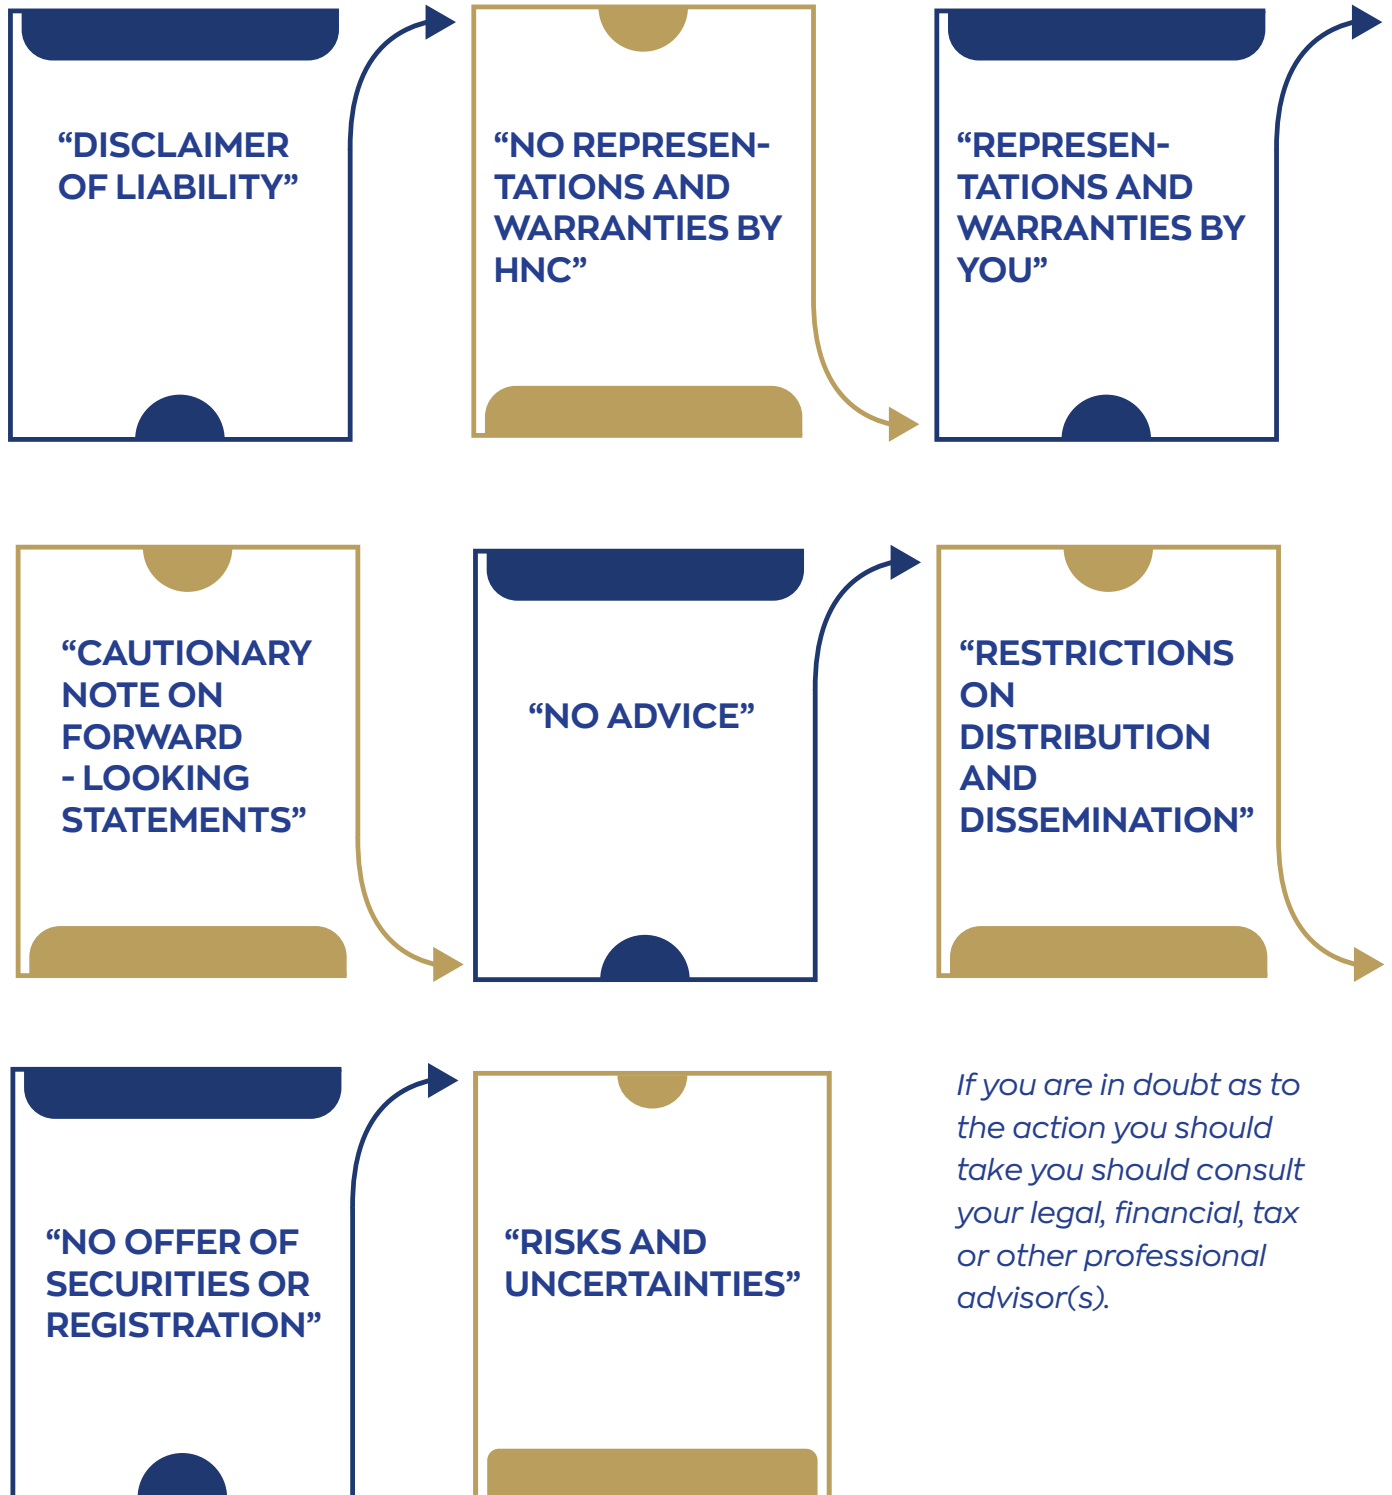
“DISCLAIMER OF LIABILITY”

“NO REPRESENTATIONS AND WARRANTIES BY HNC”

“REPRESENTATIONS AND WARRANTIES BY YOU”

“CAUTIONARY NOTE ON FORWARD - LOOKING STATEMENTS”

“NO ADVICE”

“RESTRICTIONS ON DISTRIBUTION AND DISSEMINATION”

“NO OFFER OF SECURITIES OR REGISTRATION”

“RISKS AND UNCERTAINTIES”

If you are in doubt as to the action you should take you should consult your legal, financial, tax or other professional advisor(s).